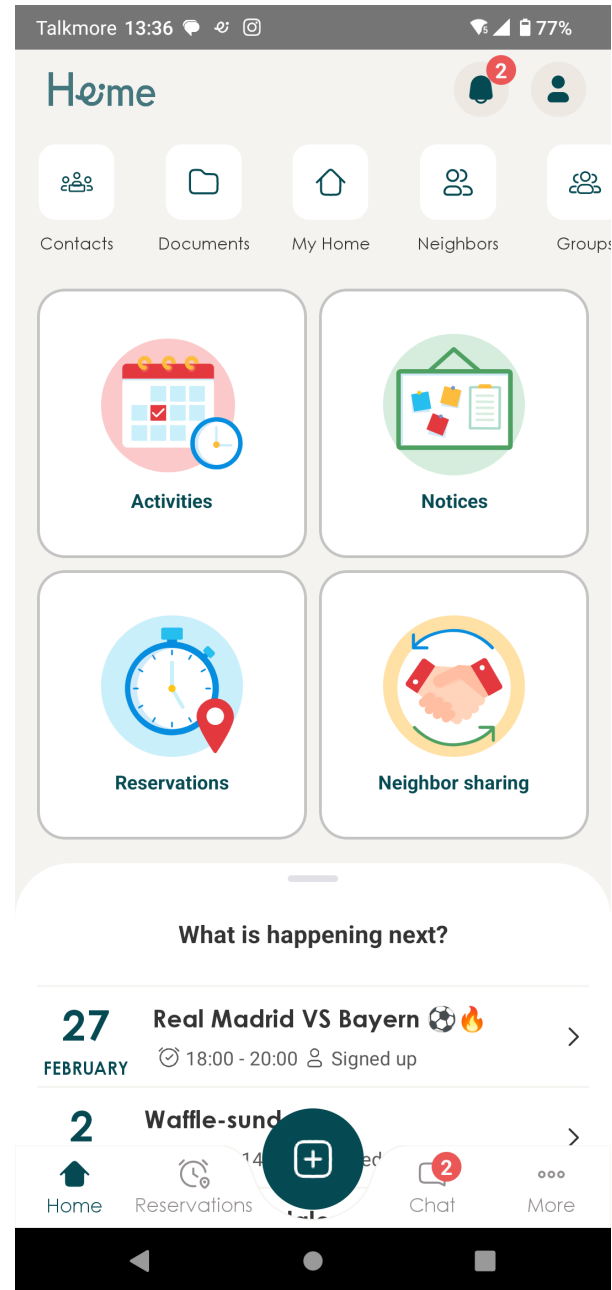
Talkmore 13:36 77%

Home

2

Contacts
Documents
My Home
Neighbors
Groups

Activities
Notices
Reservations
Neighbor sharing

What is happening next?

27
FEBRUARY
Real Madrid VS Bayern ⚽🔥
18:00 - 20:00 Signed up

2
Waffle-sund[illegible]
14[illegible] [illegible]ed

Home
Reservations
2
Chat
More